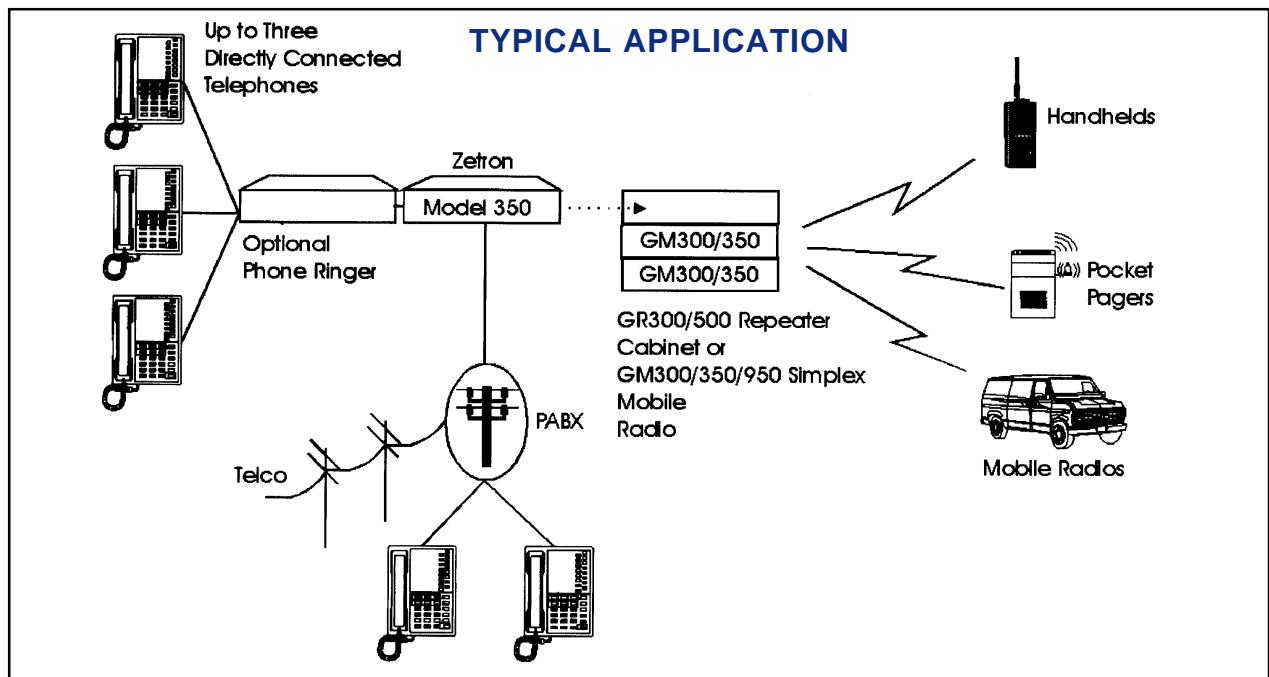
TYPICAL APPLICATION

Up to Three Directly Connected Telephones

Zetron

Model 350

Optional Phone Ringer

GM300/350

GM300/350

GR300/500 Repeater Cabinet or GM300/350/950 Simplex Mobile Radio

Handhelds

Pocket Pagers

Mobile Radios

PABX

Telco